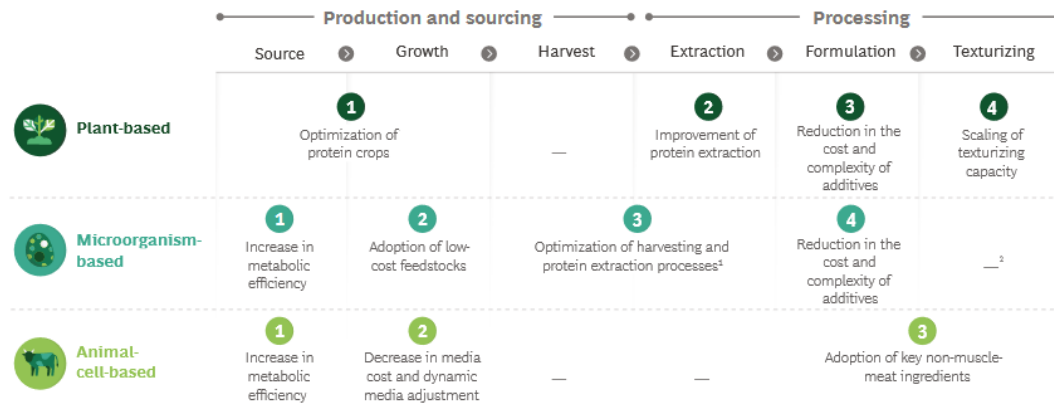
Production and sourcing | Processing

| | Source | Growth | Harvest | Extraction | Formulation | Texturizing |
|---|---|---|---|---|---|---|
| Plant-based | 1 Optimization of protein crops | | — | 2 Improvement of protein extraction | 3 Reduction in the cost and complexity of additives | 4 Scaling of texturizing capacity |
| Microorganism-based | 1 Increase in metabolic efficiency | 2 Adoption of low-cost feedstocks | 3 Optimization of harvesting and protein extraction processes¹ | | 4 Reduction in the cost and complexity of additives | —² |
| Animal-cell-based | 1 Increase in metabolic efficiency | 2 Decrease in media cost and dynamic media adjustment | — | — | 3 Adoption of key non-muscle-meat ingredients | |